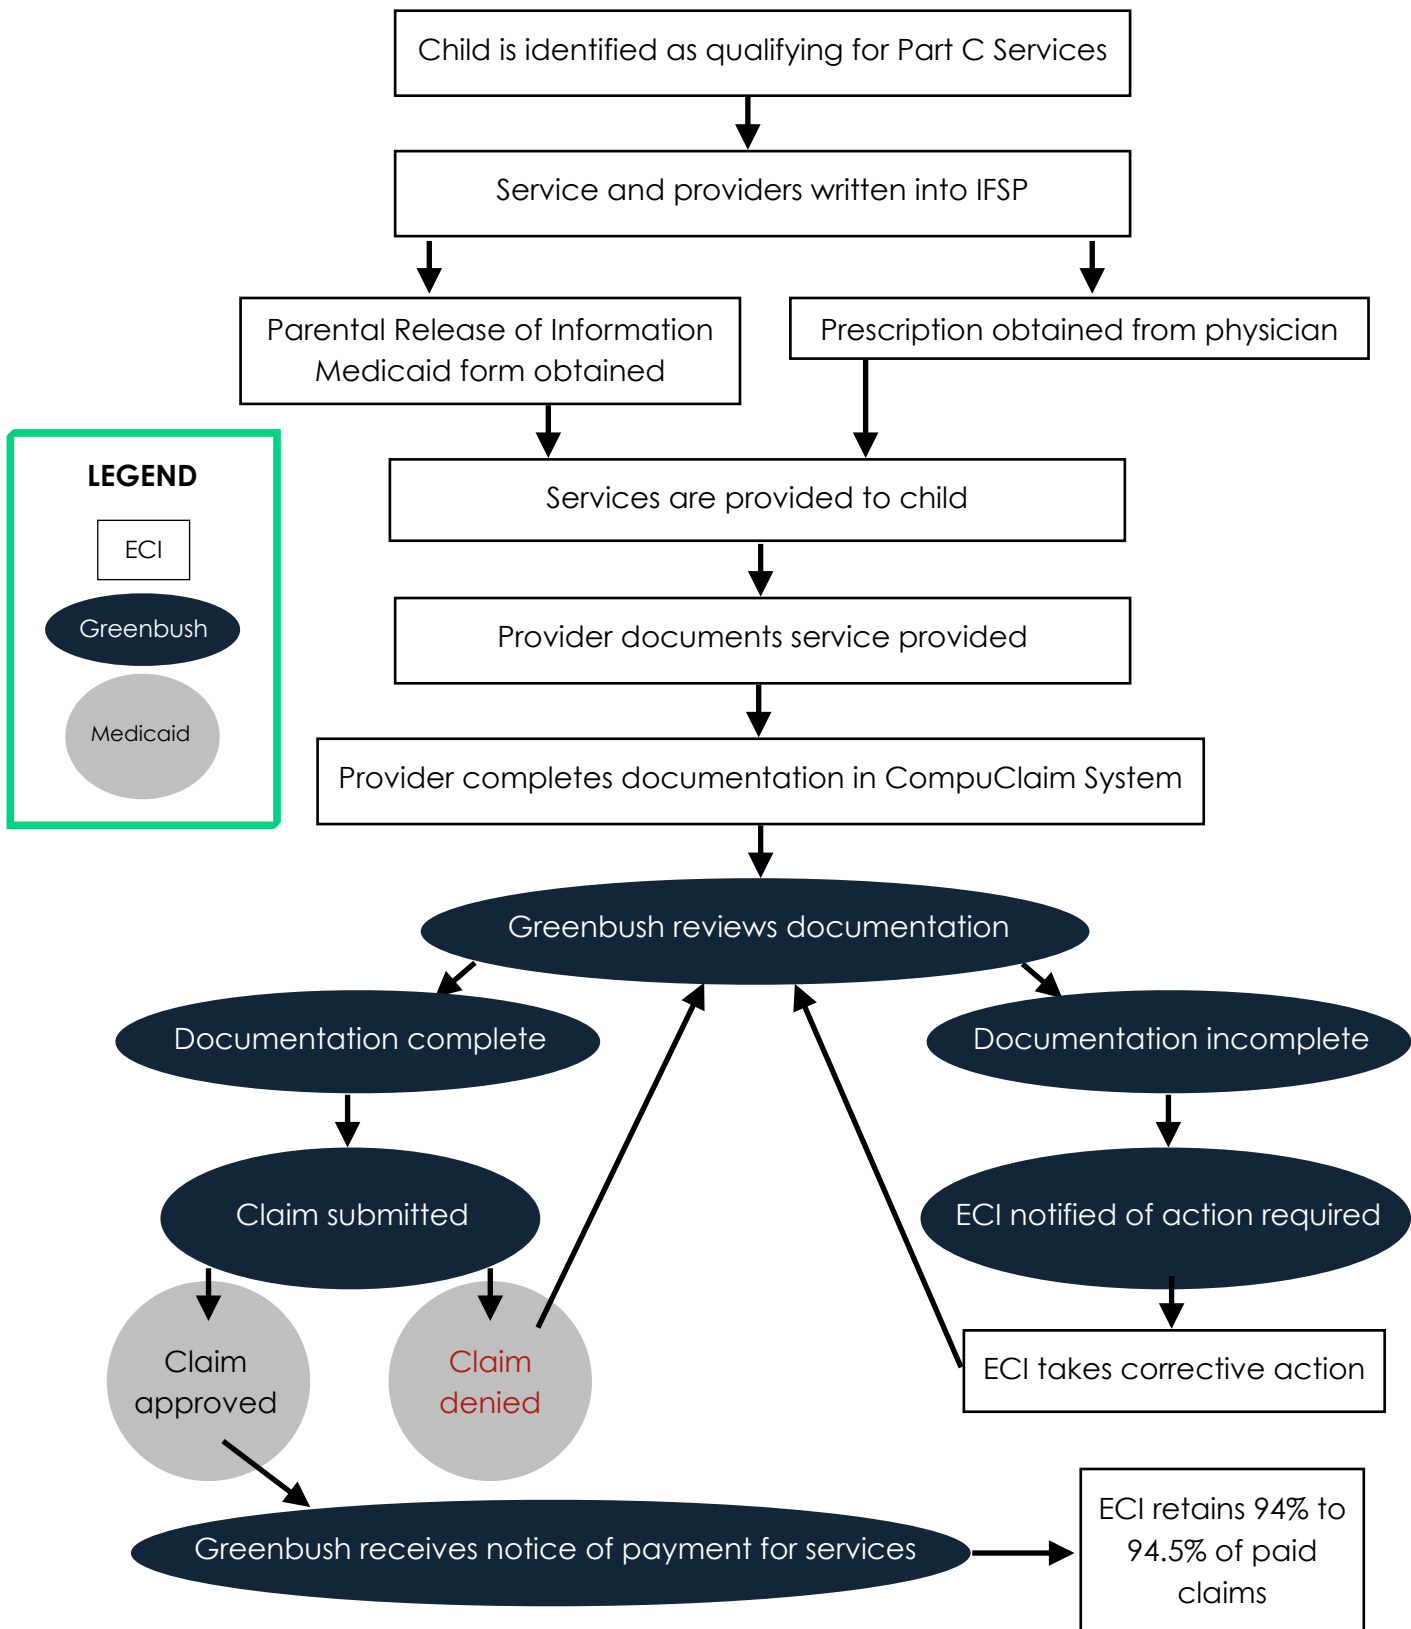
Child is identified as qualifying for Part C Services

Service and providers written into IFSP

Parental Release of Information Medicaid form obtained

Prescription obtained from physician

LEGEND

ECI

Greenbush

Medicaid

Services are provided to child

Provider documents service provided

Provider completes documentation in CompuClaim System

Greenbush reviews documentation

Documentation complete

Documentation incomplete

Claim submitted

ECI notified of action required

Claim approved

Claim denied

ECI takes corrective action

Greenbush receives notice of payment for services

ECI retains 94% to 94.5% of paid claims